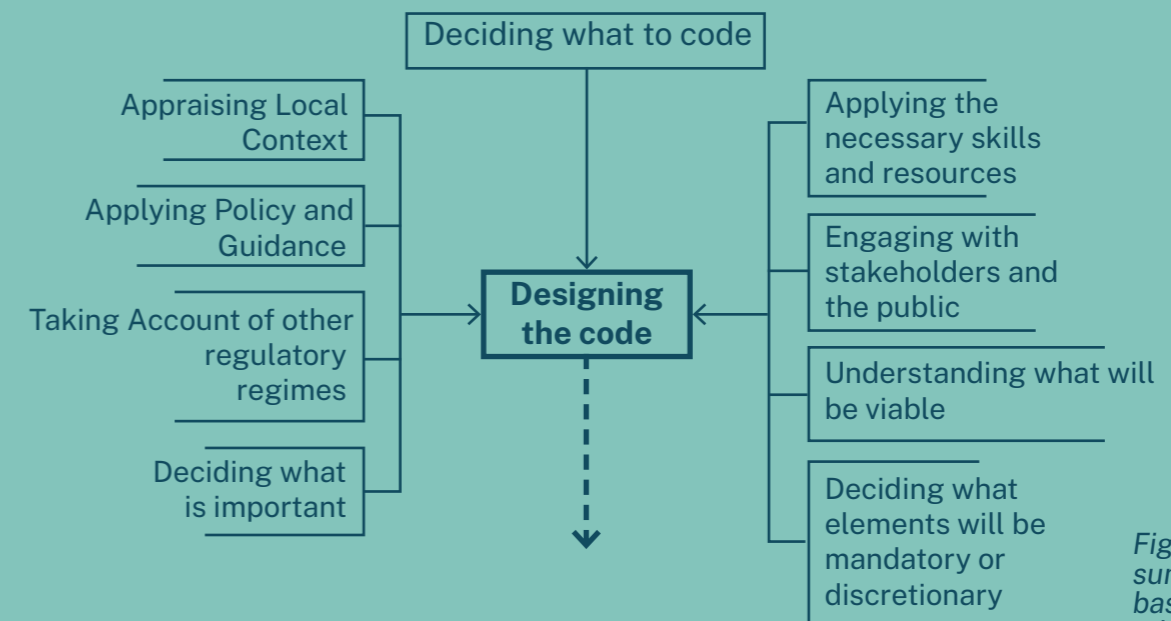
Deciding what to code

Appraising Local Context

Applying Policy and Guidance

Taking Account of other regulatory regimes

Deciding what is important

Designing the code

Applying the necessary skills and resources

Engaging with stakeholders and the public

Understanding what will be viable

Deciding what elements will be mandatory or discretionary

Fig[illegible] sur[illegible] bas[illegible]